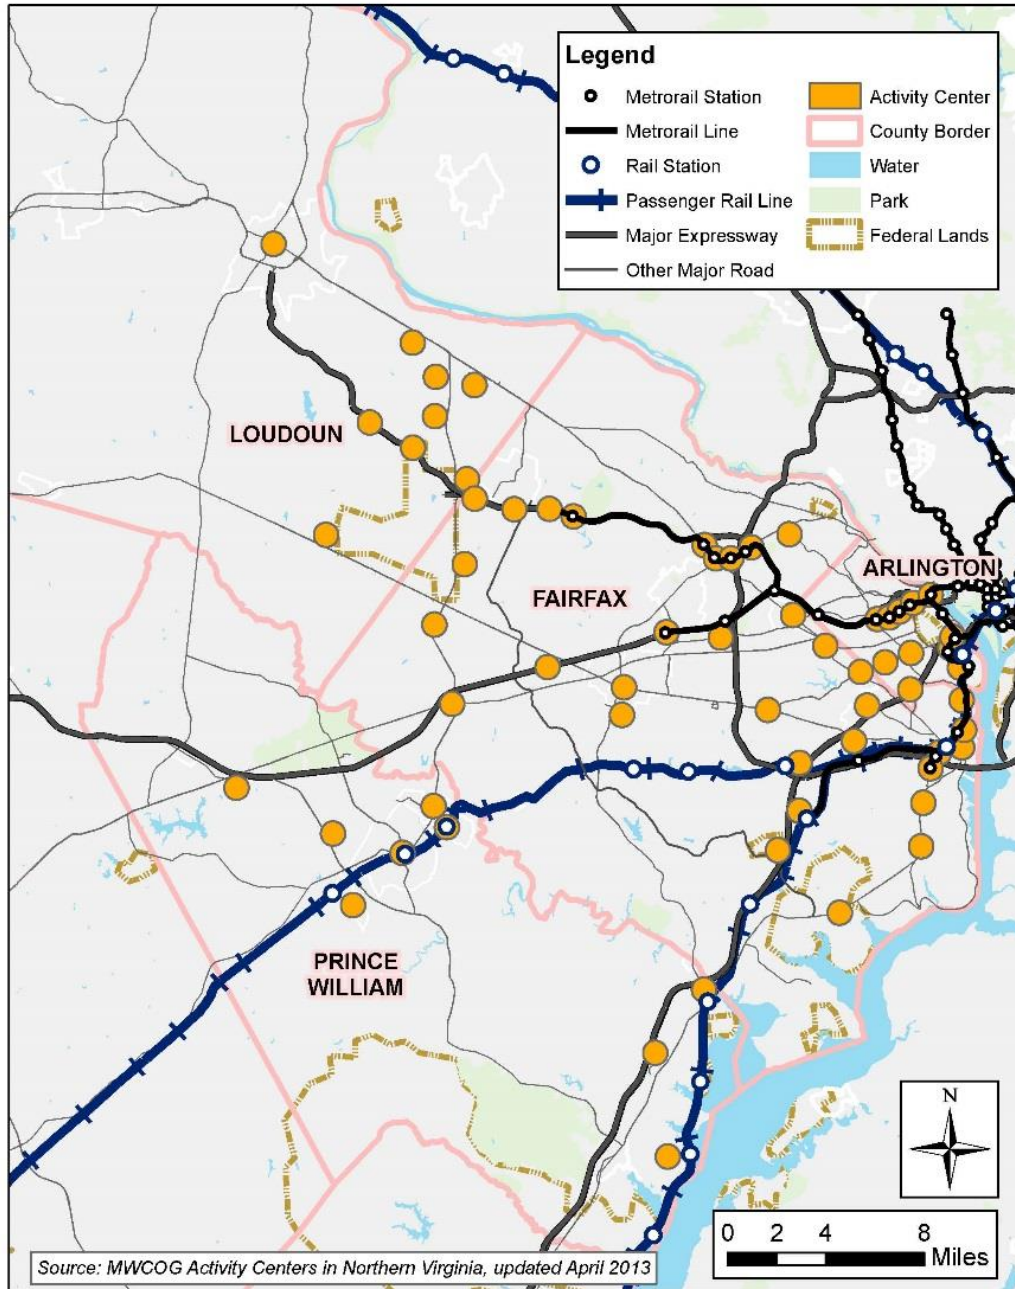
Legend
Metrorail Station
Metrorail Line
Rail Station
Passenger Rail Line
Major Expressway
Other Major Road
Activity Center
County Border
Water
Park
Federal Lands

LOUDOUN
FAIRFAX
ARLINGTON
PRINCE WILLIAM

N

0 2 4 8
Miles

Source: MWCOG Activity Centers in Northern Virginia, updated April 2013